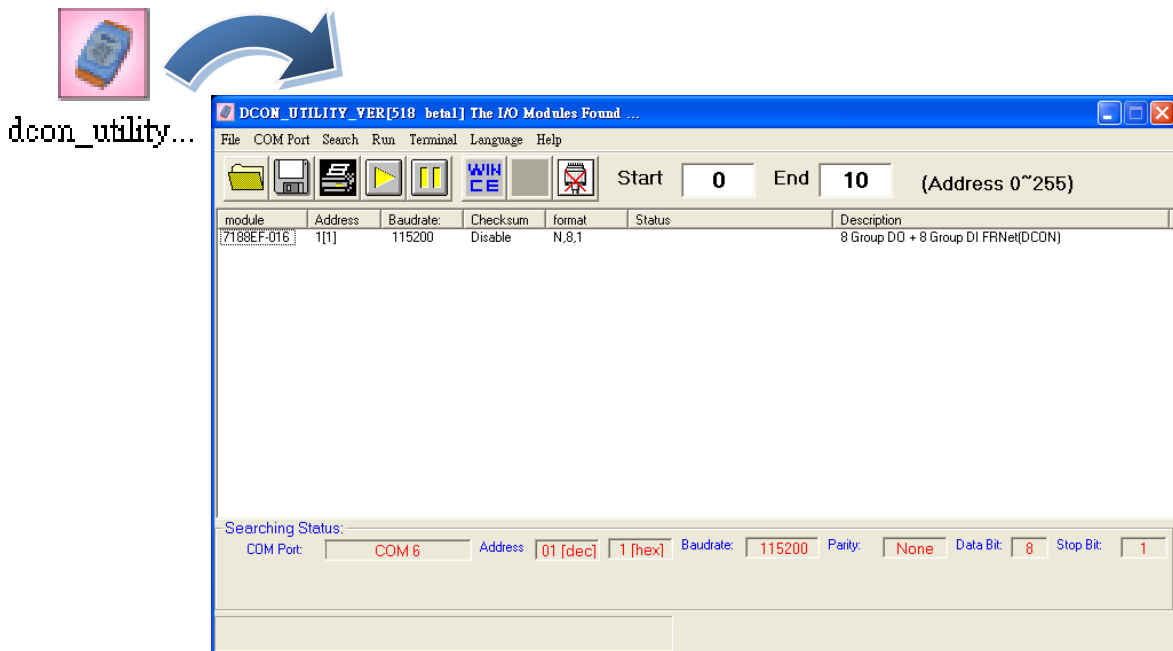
dcon_utility...

DCON_UTILITY_VER[518 beta1] The I/O Modules Found ...

File COM Port Search Run Terminal Language Help

WIN CE

Start 0 End 10 (Address 0~255)

| module | Address | Baudrate: | Checksum | format | Status | Description |
|---|---|---|---|---|---|---|
| 7188EF-016 | 1[1] | 115200 | Disable | N,8,1 | | 8 Group DO + 8 Group DI FRNet(DCON) |

Searching Status:

COM Port: COM 6 Address 01 [dec] 1 [hex] Baudrate: 115200 Parity: None Data Bit: 8 Stop Bit: 1